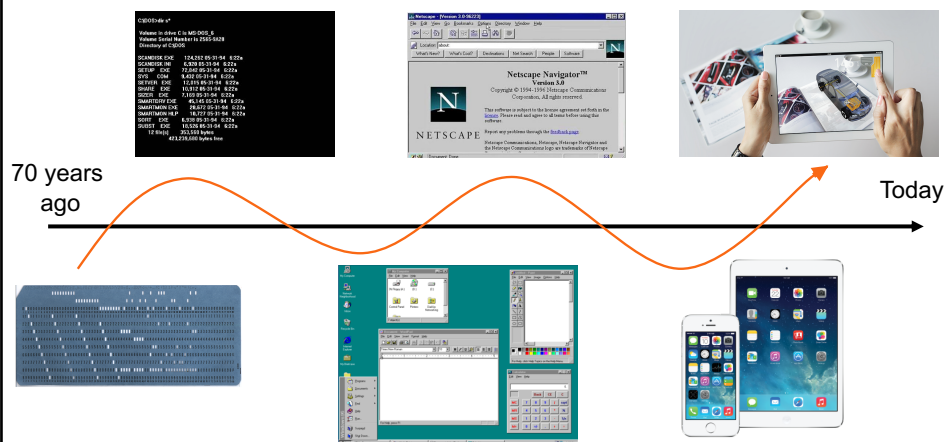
C:\DOS>dir s*

Volume in drive C is MS-DOS_6
Volume Serial Number is 2555-5A28
Directory of C:\DOS

SCANDISK EXE 124,262 05-31-94 6:22a
SCANDISK INI 6,920 05-31-94 6:22a
SETUP EXE 72,840 05-31-94 6:22a
SYS COM 9,432 05-31-94 6:22a
SETVER EXE 12,015 05-31-94 6:22a
SHARE EXE 10,912 05-31-94 6:22a
SIZER EXE 7,169 05-31-94 6:22a
SMARTDRV EXE 45,145 05-31-94 6:22a
SMARTMON EXE 28,672 05-31-94 6:22a
SMARTMON HLP 10,727 05-31-94 6:22a
SORT EXE 6,938 05-31-94 6:22a
SUBST EXE 18,526 05-31-94 6:22a
12 file(s) 353,558 bytes
421,238,688 bytes free

Netscape - [Version 3.0 (96223)]
File Edit View Go Bookmarks Options Directory Window Help
Location: about:
What's New? What's Cool? Destinations Net Search People Software

Netscape Navigator™
Version 3.0
Copyright © 1994-1996 Netscape Communications Corporation, All rights reserved.

NETSCAPE

This software is subject to the license agreement set forth in the license. Please read and agree to all terms before using this software.

Report any problems through the feedback page.

Netscape Communications, Netscape, Netscape Navigator and the Netscape Communications logo are trademarks of Netscape

Document: Done

70 years ago

Today